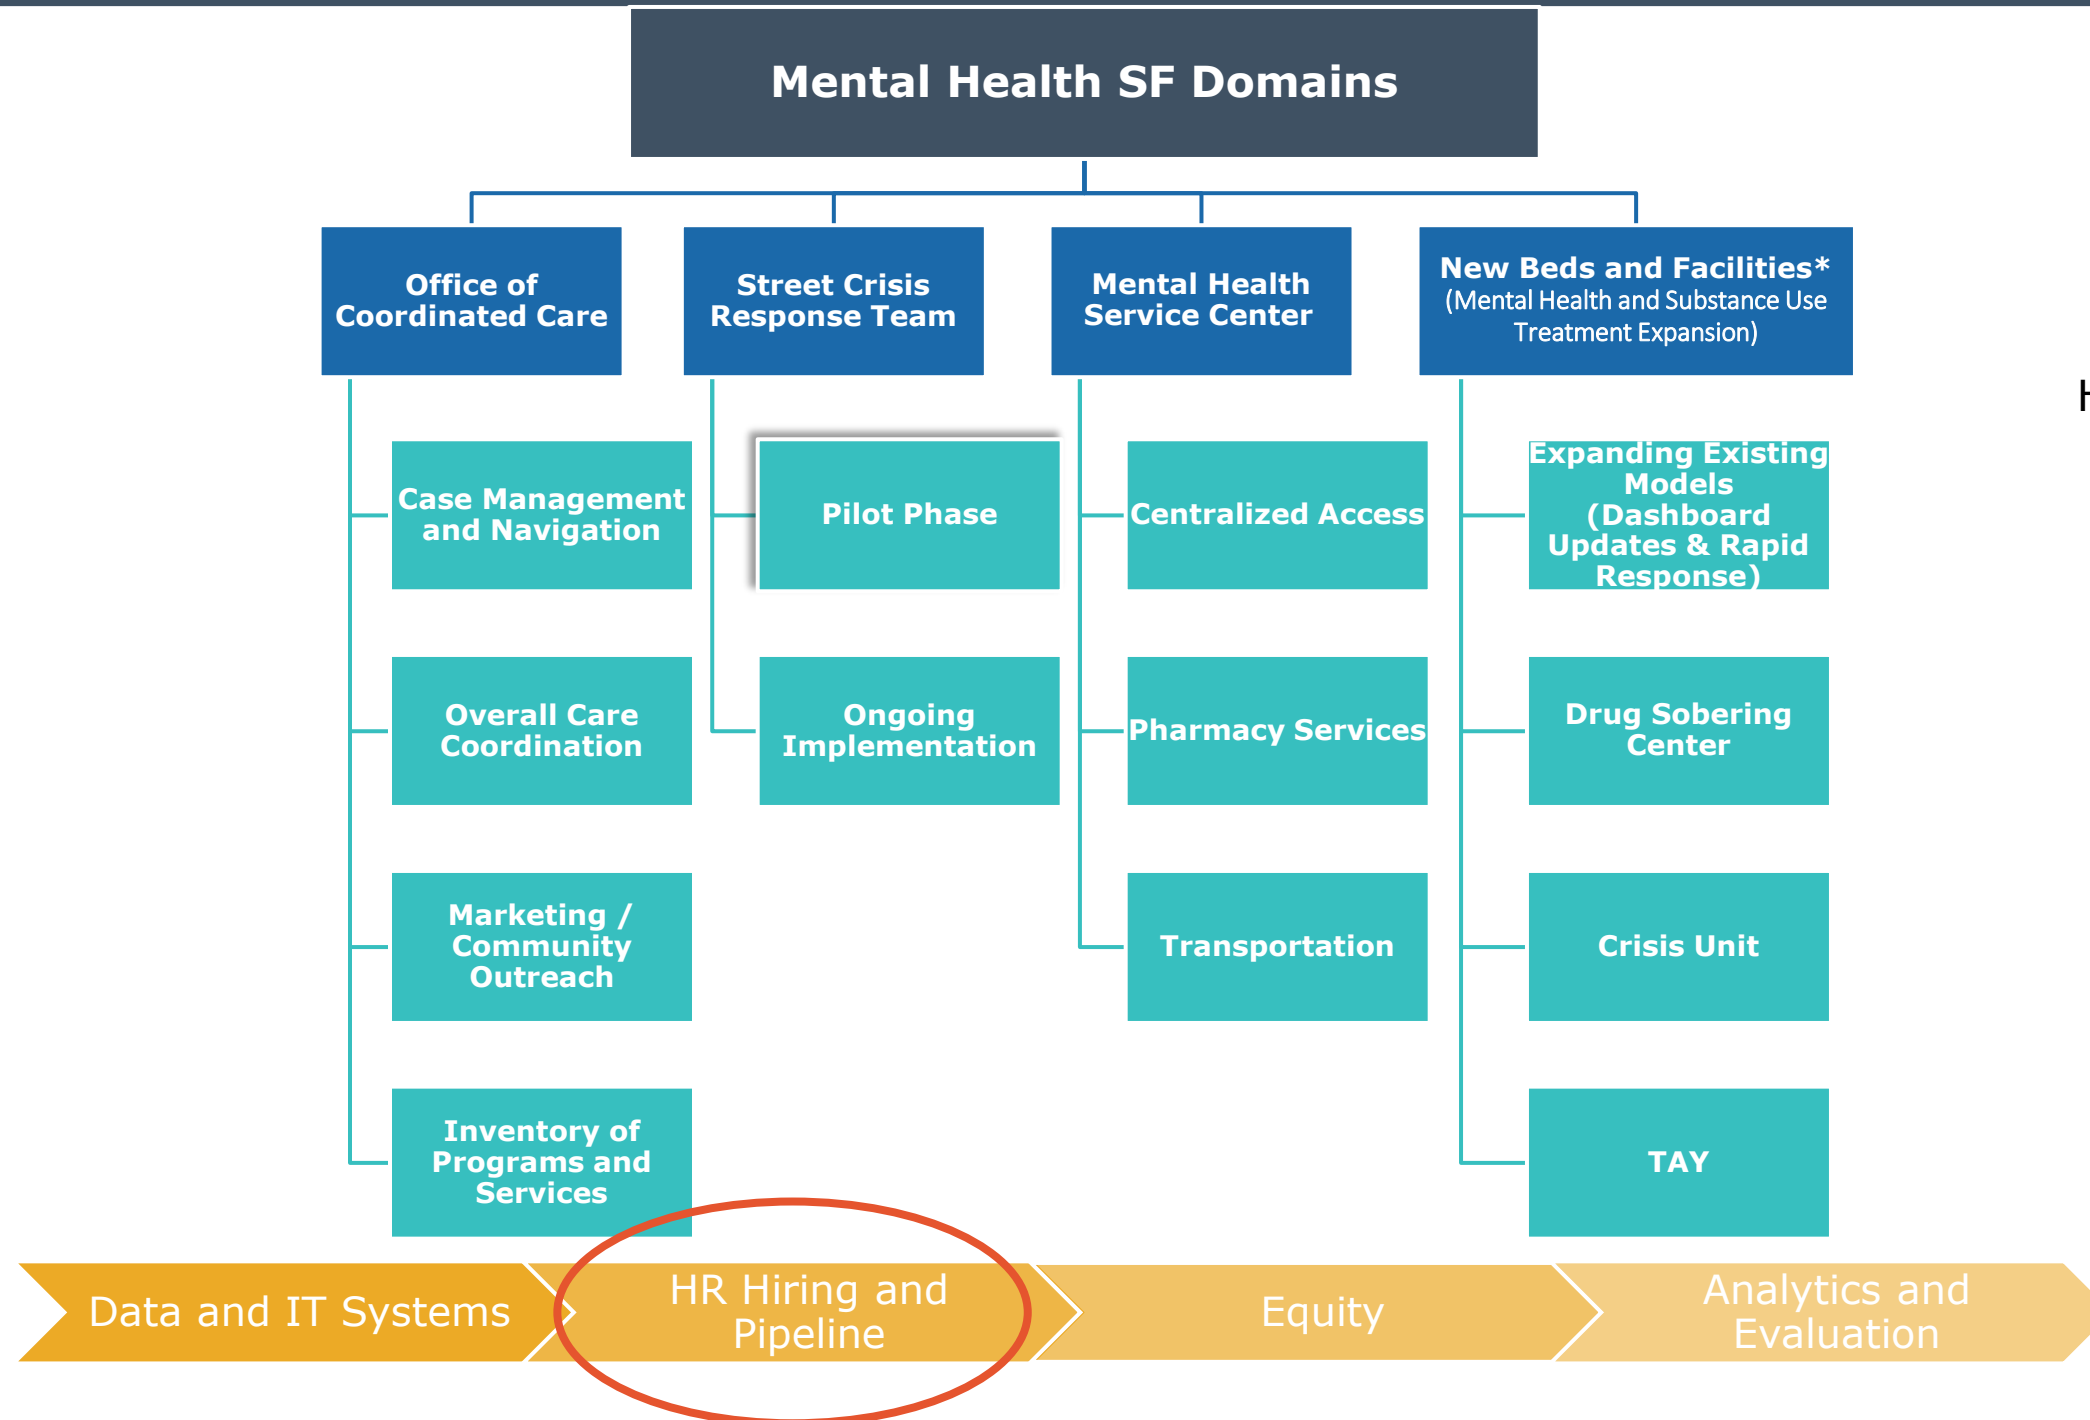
Mental Health SF Domains

Office of Coordinated Care

Case Management and Navigation

Overall Care Coordination

Marketing / Community Outreach

Inventory of Programs and Services

Street Crisis Response Team

Pilot Phase

Ongoing Implementation

Mental Health Service Center

Centralized Access

Pharmacy Services

Transportation

New Beds and Facilities* (Mental Health and Substance Use Treatment Expansion)

Expanding Existing Models (Dashboard Updates & Rapid Response)

Drug Sobering Center

Crisis Unit

TAY

Data and IT Systems

HR Hiring and Pipeline

Equity

Analytics and Evaluation